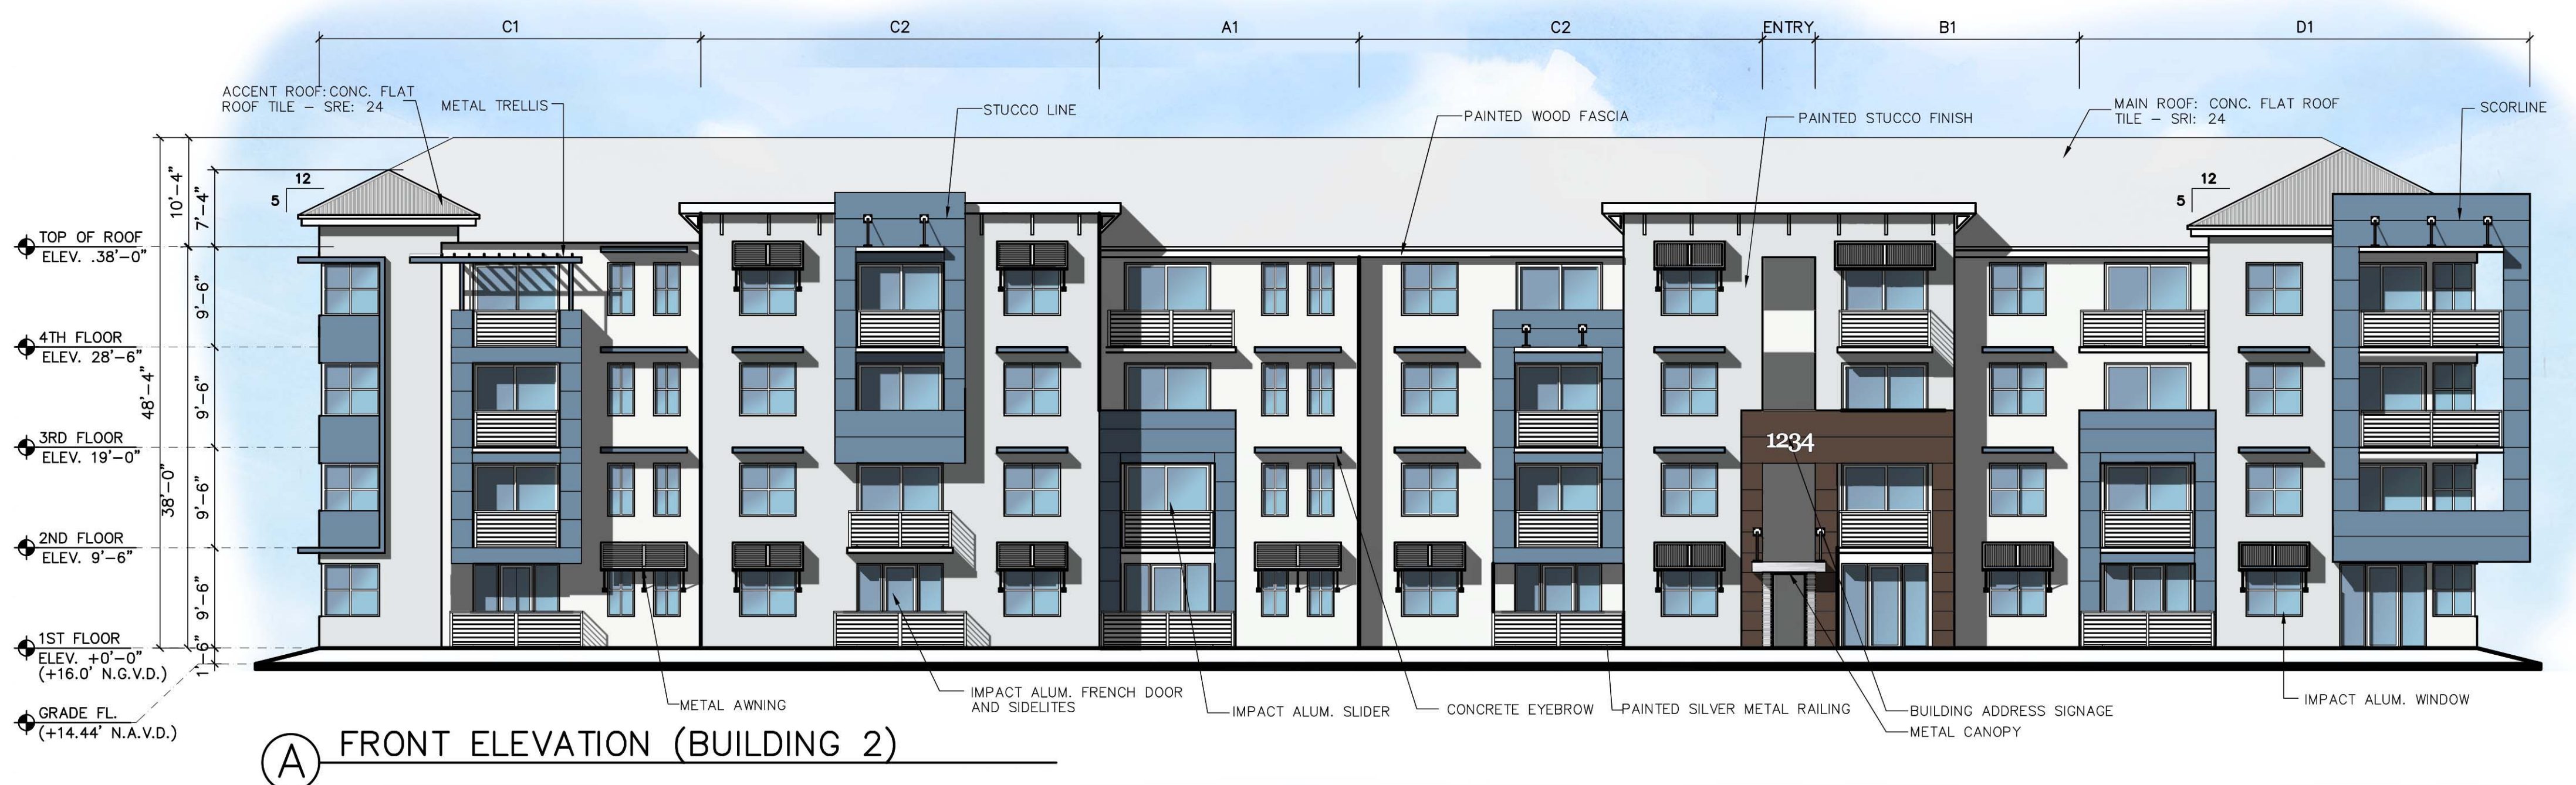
C1 C2 A1 C2 ENTRY B1 D1

ACCENT ROOF: CONC. FLAT ROOF TILE – SRE: 24

METAL TRELLIS

STUCCO LINE

PAINTED WOOD FASCIA

PAINTED STUCCO FINISH

MAIN ROOF: CONC. FLAT ROOF TILE – SRI: 24

SCORLINE

12
5

12
5

TOP OF ROOF
ELEV. .38'–0"

4TH FLOOR
ELEV. 28'–6"

3RD FLOOR
ELEV. 19'–0"

2ND FLOOR
ELEV. 9'–6"

1ST FLOOR
ELEV. +0'–0"
(+16.0' N.G.V.D.)

GRADE FL.
(+14.44' N.A.V.D.)

10'–4"
7'–4"
9'–6"
9'–6"
9'–6"
9'–6"
48'–4"
38'–0"
1'–6"

1234

METAL AWNING

IMPACT ALUM. FRENCH DOOR AND SIDELITES

IMPACT ALUM. SLIDER

CONCRETE EYEBROW

PAINTED SILVER METAL RAILING

BUILDING ADDRESS SIGNAGE

METAL CANOPY

IMPACT ALUM. WINDOW

A FRONT ELEVATION (BUILDING 2)